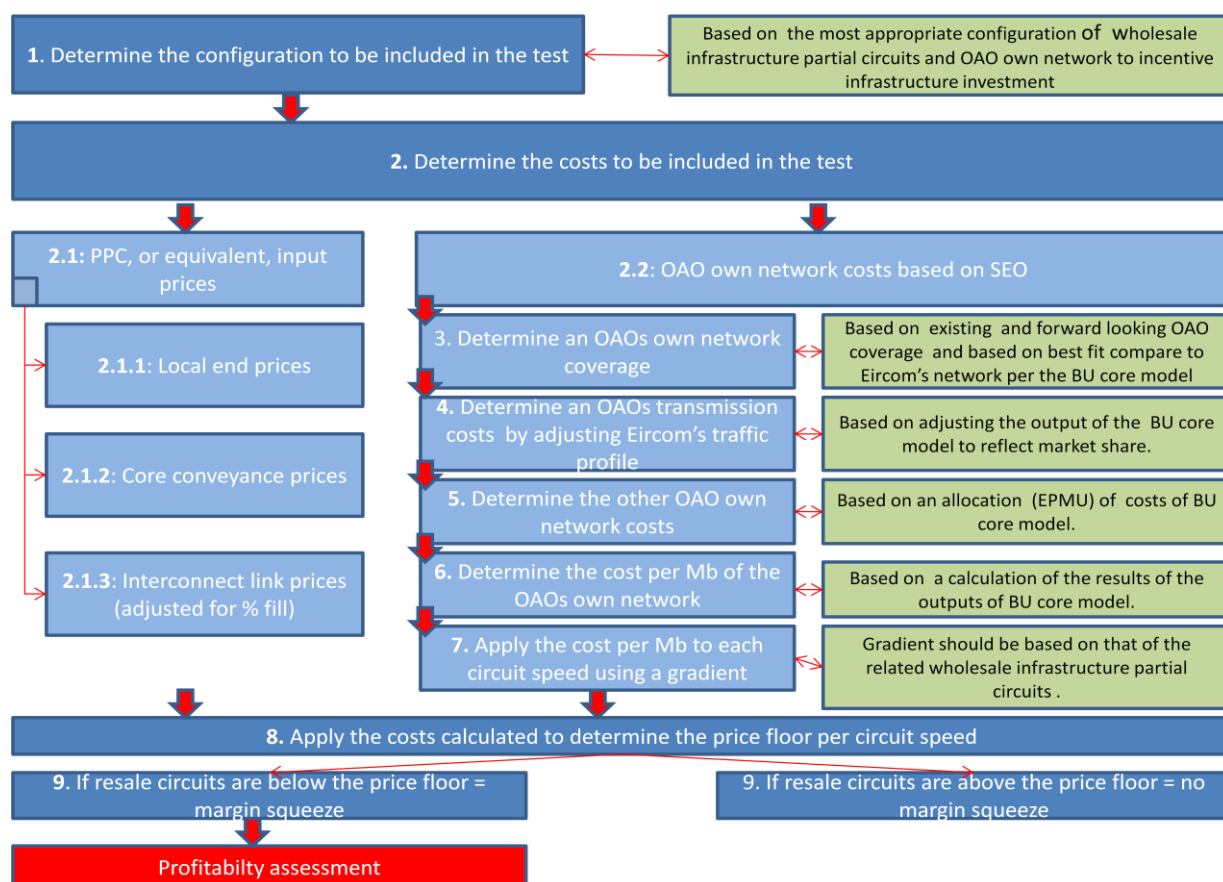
**1**. Determine the configuration to be included in the test

Based on the most appropriate configuration of wholesale infrastructure partial circuits and OAO own network to incentive infrastructure investment

**2.** Determine the costs to be included in the test

**2.1:** PPC, or equivalent, input prices

**2.2**: OAO own network costs based on SEO

**2.1.1**: Local end prices

**2.1.2**: Core conveyance prices

**2.1.3**: Interconnect link prices (adjusted for % fill)

3. Determine an OAOs own network coverage

Based on existing and forward looking OAO coverage and based on best fit compare to Eircom's network per the BU core model

**4.** Determine an OAOs transmission costs by adjusting Eircom's traffic profile

Based on adjusting the output of the BU core model to reflect market share.

**5.** Determine the other OAO own network costs

Based on an allocation (EPMU) of costs of BU core model.

**6.** Determine the cost per Mb of the OAOs own network

Based on a calculation of the results of the outputs of BU core model.

**7.** Apply the cost per Mb to each circuit speed using a gradient

Gradient should be based on that of the related wholesale infrastructure partial circuits .

**8.** Apply the costs calculated to determine the price floor per circuit speed

**9**. If resale circuits are below the price floor = margin squeeze

9. If resale circuits are above the price floor = no margin squeeze

Profitabilty assessment